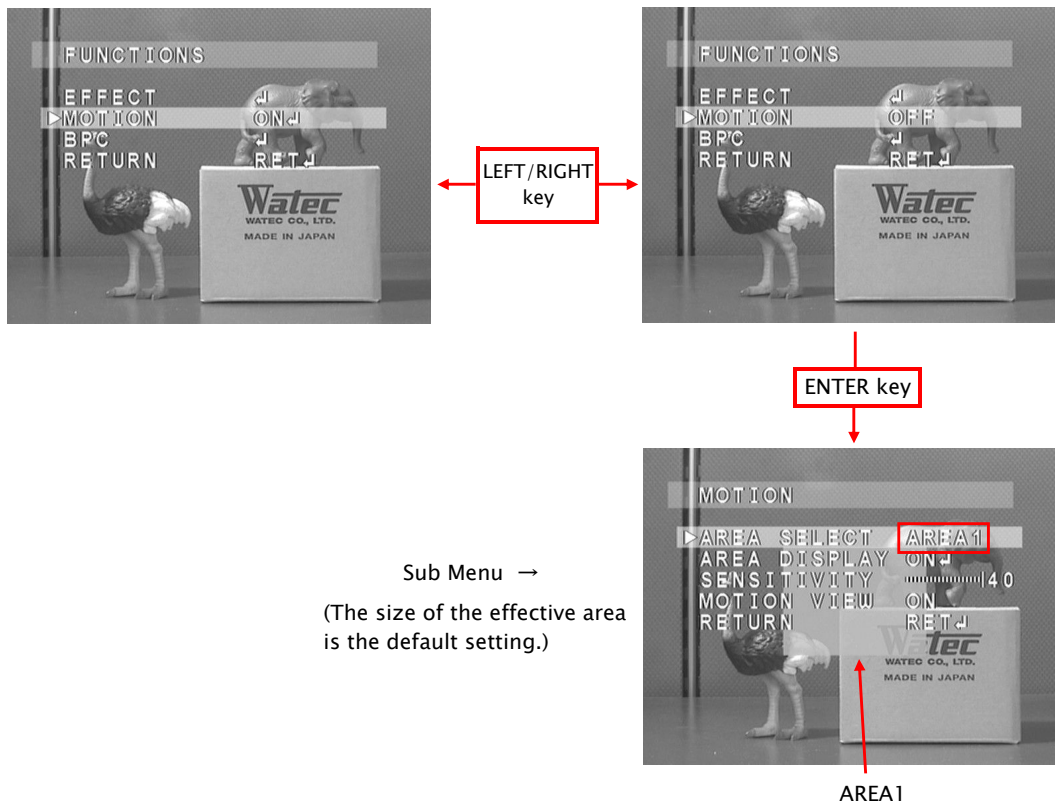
FUNCTIONS

EFFECT ↵
▷MOTION ON↵
BPC ↵
RETURN RET↵

Watec
WATEC CO., LTD.
MADE IN JAPAN

LEFT/RIGHT key

FUNCTIONS

EFFECT ↵
▷MOTION OFF
BPC ↵
RETURN RET↵

Watec
WATEC CO., LTD.
MADE IN JAPAN

ENTER key

MOTION

▷AREA SELECT AREA1
AREA DISPLAY ON↵
SENSITIVITY 40
MOTION VIEW ON
RETURN RET↵

Watec
WATEC CO., LTD.
MADE IN JAPAN

Sub Menu →

(The size of the effective area is the default setting.)

AREA1